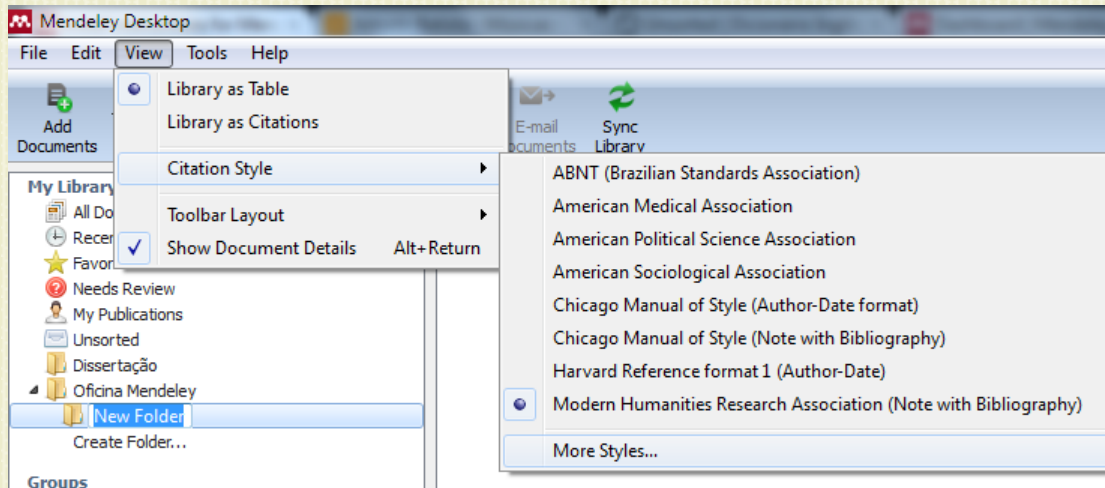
Mendeley Desktop

File Edit View Tools Help

Add Documents

E-mail Documents

Sync Library

Library as Table
Library as Citations
Citation Style
Toolbar Layout
Show Document Details Alt+Return

ABNT (Brazilian Standards Association)
American Medical Association
American Political Science Association
American Sociological Association
Chicago Manual of Style (Author-Date format)
Chicago Manual of Style (Note with Bibliography)
Harvard Reference format 1 (Author-Date)
Modern Humanities Research Association (Note with Bibliography)
More Styles...

My Library
All Do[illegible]
Recen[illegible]
Favor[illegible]
Needs Review
My Publications
Unsorted
Dissertação
Oficina Mendeley
New Folder
Create Folder...

Groups